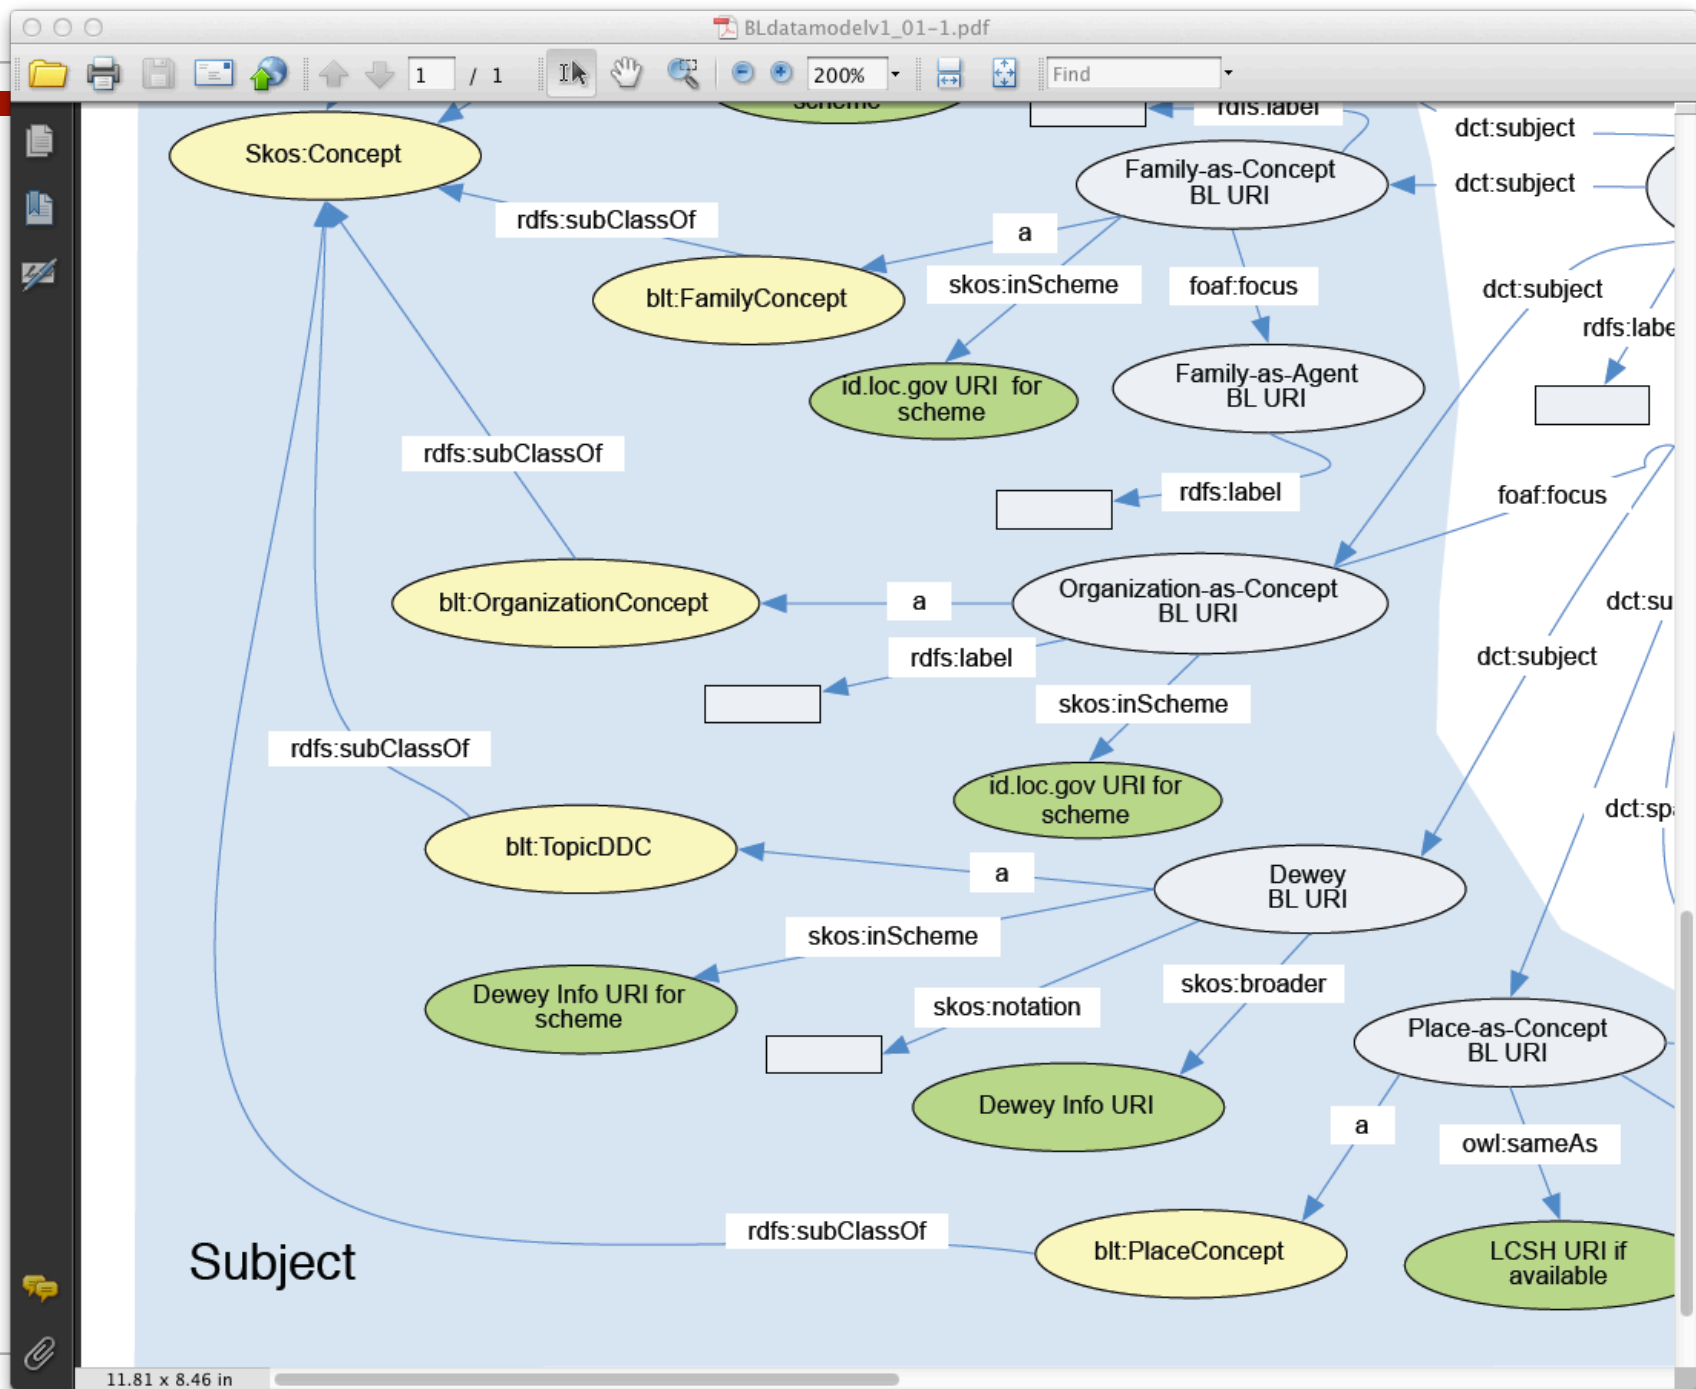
BLdatamodelv1_01-1.pdf

1 / 1 200% Find

scheme
rdfs:label
dct:subject
dct:subject
Skos:Concept
Family-as-Concept BL URI
rdfs:subClassOf
a
blt:FamilyConcept
skos:inScheme
foaf:focus
dct:subject
rdfs:labe
id.loc.gov URI for scheme
Family-as-Agent BL URI
rdfs:subClassOf
rdfs:label
foaf:focus
blt:OrganizationConcept
a
Organization-as-Concept BL URI
dct:su
rdfs:label
dct:subject
skos:inScheme
rdfs:subClassOf
id.loc.gov URI for scheme
dct:sp
blt:TopicDDC
a
Dewey BL URI
skos:inScheme
Dewey Info URI for scheme
skos:notation
skos:broader
Place-as-Concept BL URI
Dewey Info URI
a
owl:sameAs
rdfs:subClassOf
blt:PlaceConcept
LCSH URI if available
Subject

11.81 x 8.46 in